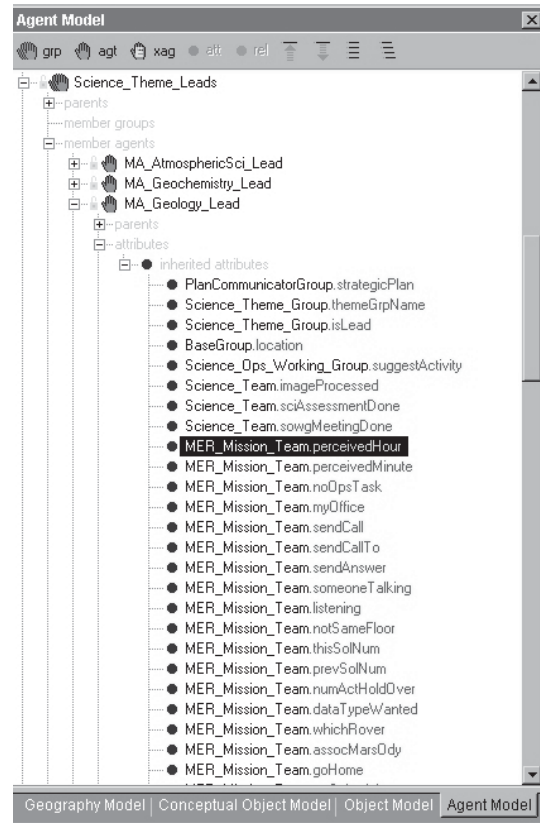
Agent Model

grp agt xag attr rel

Science_Theme_Leads
parents
member groups
member agents
MA_AtmosphericSci_Lead
MA_Geochemistry_Lead
MA_Geology_Lead
parents
attributes
inherited attributes
PlanCommunicatorGroup.strategicPlan
Science_Theme_Group.themeGrpName
Science_Theme_Group.isLead
BaseGroup.location
Science_Ops_Working_Group.suggestActivity
Science_Team.imageProcessed
Science_Team.sciAssessmentDone
Science_Team.sowgMeetingDone
MER_Mission_Team.perceivedHour
MER_Mission_Team.perceivedMinute
MER_Mission_Team.noOpsTask
MER_Mission_Team.myOffice
MER_Mission_Team.sendCall
MER_Mission_Team.sendCallTo
MER_Mission_Team.sendAnswer
MER_Mission_Team.someoneTalking
MER_Mission_Team.listening
MER_Mission_Team.notSameFloor
MER_Mission_Team.thisSolNum
MER_Mission_Team.prevSolNum
MER_Mission_Team.numActHoldOver
MER_Mission_Team.dataTypeWanted
MER_Mission_Team.whichRover
MER_Mission_Team.assocMarsOdy
MER_Mission_Team.goHome

Geography Model | Conceptual Object Model | Object Model | Agent Model